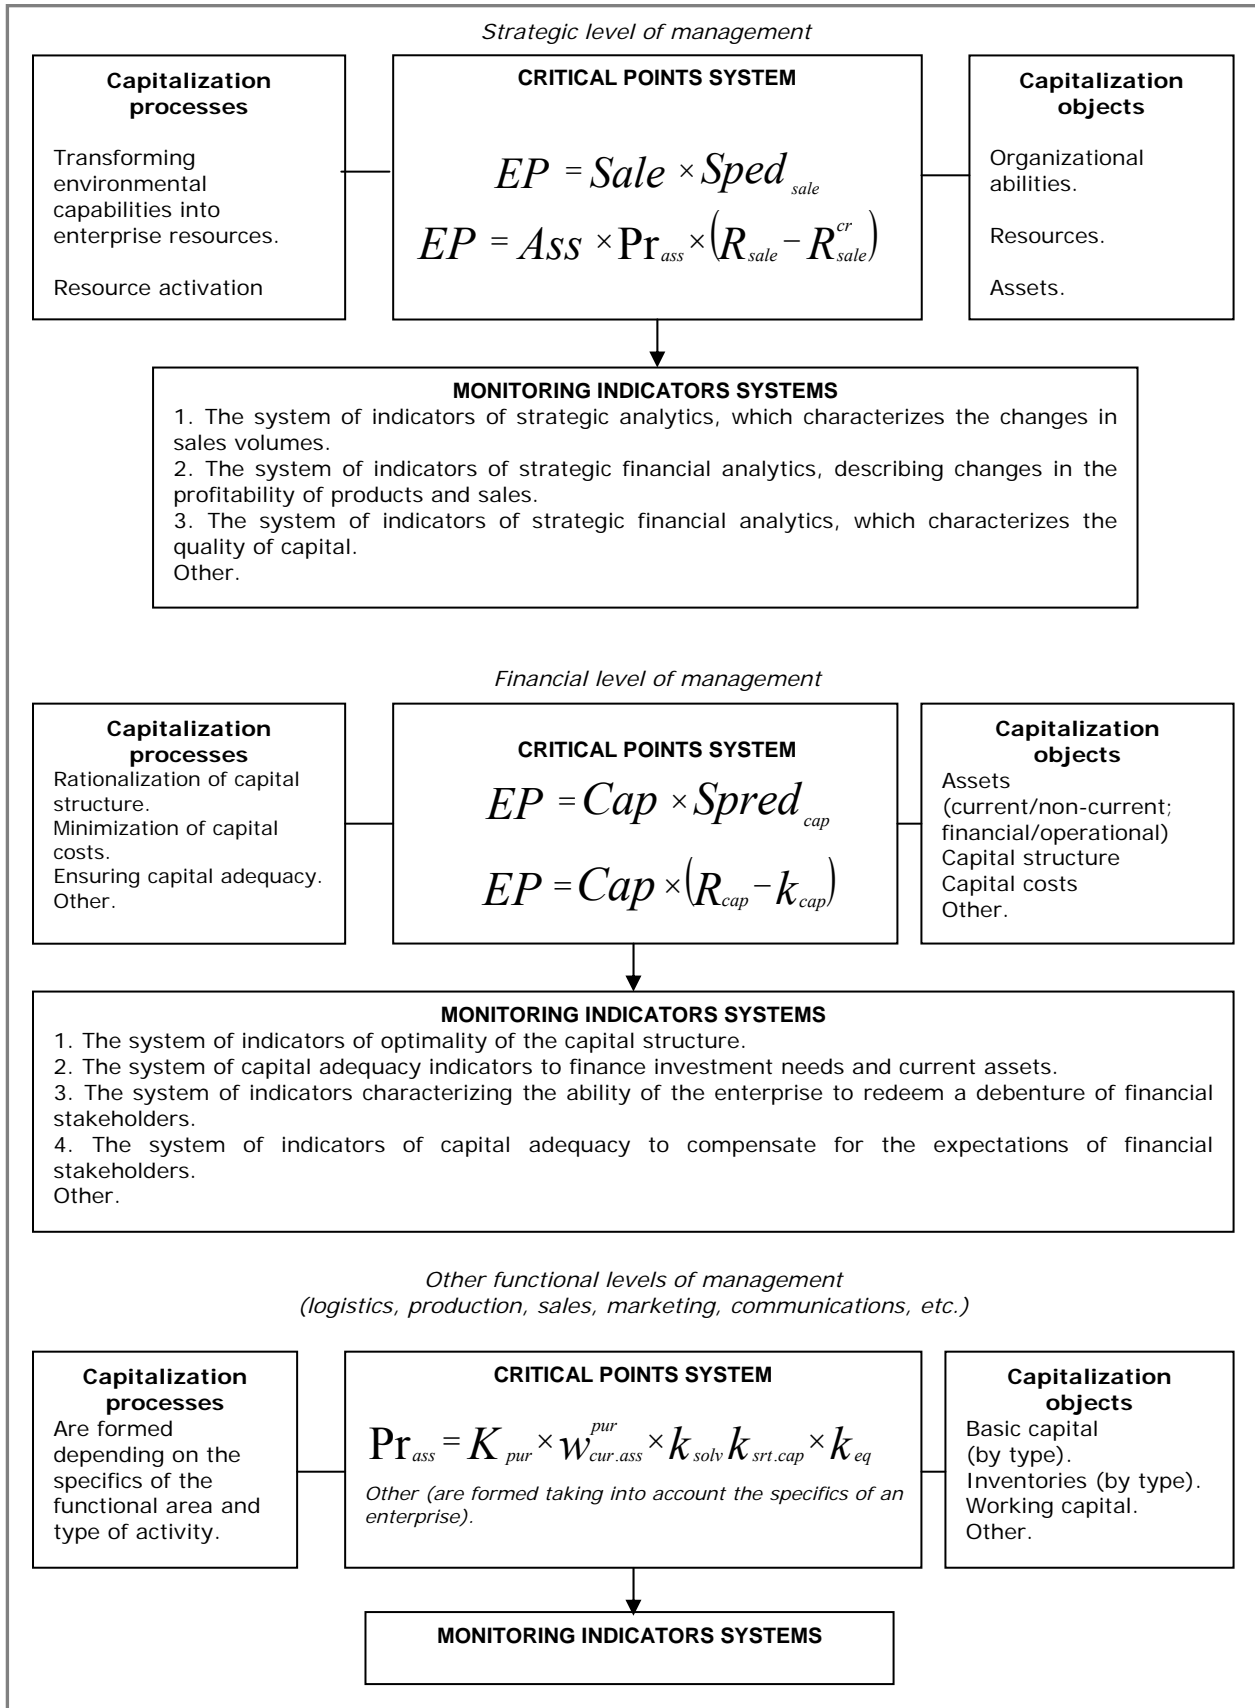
*Strategic level of management*

**Capitalization processes**

Transforming environmental capabilities into enterprise resources.

Resource activation

**CRITICAL POINTS SYSTEM**

$EP = Sale \times Sped_{sale}$

$EP = Ass \times \Pr_{ass} \times \left(R_{sale} - R_{sale}^{cr}\right)$

**Capitalization objects**

Organizational abilities.

Resources.

Assets.

**MONITORING INDICATORS SYSTEMS**

1. The system of indicators of strategic analytics, which characterizes the changes in sales volumes.
2. The system of indicators of strategic financial analytics, describing changes in the profitability of products and sales.
3. The system of indicators of strategic financial analytics, which characterizes the quality of capital.
Other.

*Financial level of management*

**Capitalization processes**

Rationalization of capital structure.
Minimization of capital costs.
Ensuring capital adequacy.
Other.

**CRITICAL POINTS SYSTEM**

$EP = Cap \times Spred_{cap}$

$EP = Cap \times \left(R_{cap} - k_{cap}\right)$

**Capitalization objects**

Assets (current/non-current; financial/operational)
Capital structure
Capital costs
Other.

**MONITORING INDICATORS SYSTEMS**

1. The system of indicators of optimality of the capital structure.
2. The system of capital adequacy indicators to finance investment needs and current assets.
3. The system of indicators characterizing the ability of the enterprise to redeem a debenture of financial stakeholders.
4. The system of indicators of capital adequacy to compensate for the expectations of financial stakeholders.
Other.

*Other functional levels of management (logistics, production, sales, marketing, communications, etc.)*

**Capitalization processes**

Are formed depending on the specifics of the functional area and type of activity.

**CRITICAL POINTS SYSTEM**

$\Pr_{ass} = K_{pur} \times w_{cur.ass}^{pur} \times k_{solv} k_{srt.cap} \times k_{eq}$

*Other (are formed taking into account the specifics of an enterprise).*

**Capitalization objects**

Basic capital (by type).
Inventories (by type).
Working capital.
Other.

**MONITORING INDICATORS SYSTEMS**